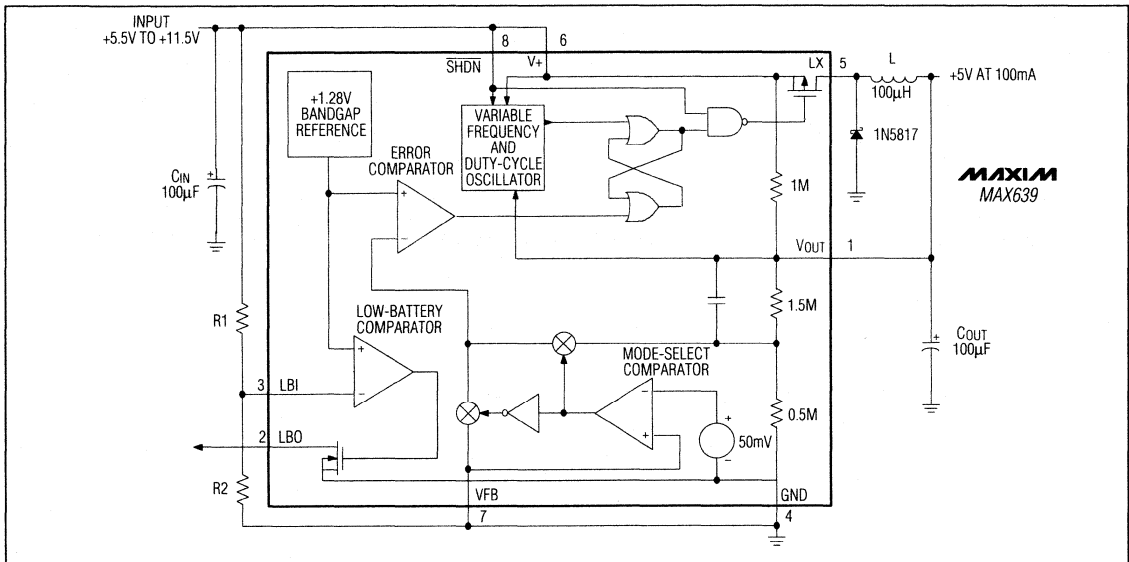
INPUT
+5.5V TO +11.5V

8 6

$\overline{SHDN}$ V+ LX 5 L +5V AT 100mA

100µH

+1.28V BANDGAP REFERENCE

VARIABLE FREQUENCY AND DUTY-CYCLE OSCILLATOR

1N5817

ERROR COMPARATOR

CIN 100µF

MAXIM
MAX639

1M

VOUT 1

1.5M

R1

LOW-BATTERY COMPARATOR

COUT 100µF

MODE-SELECT COMPARATOR

3 LBI

0.5M

2 LBO

50mV

R2

VFB GND

7 4